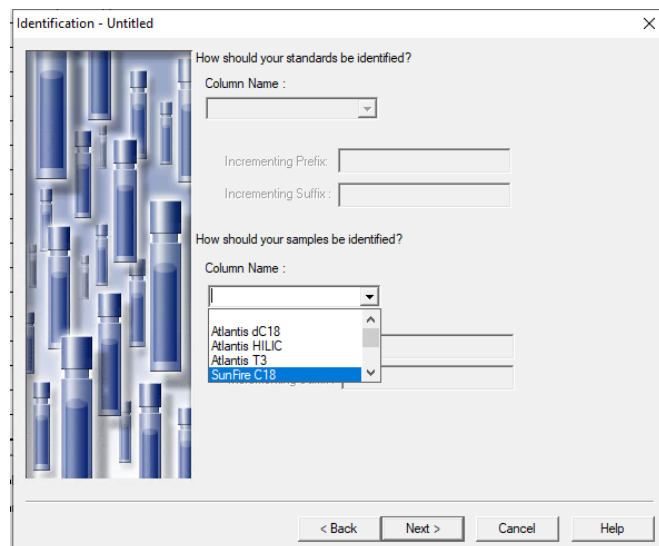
Identification - Untitled

How should your standards be identified?

Column Name :

Incrementing Prefix:

Incrementing Suffix :

How should your samples be identified?

Column Name :

Atlantis dC18
Atlantis HILIC
Atlantis T3
SunFire C18

< Back
Next >
Cancel
Help